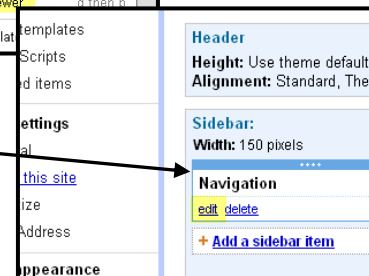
ewer
g then g
templates
lat
Scripts
ed items
ettings
al
this site
ize
Address
ppearance
Header
Height: Use theme default
Alignment: Standard, The
Sidebar:
Width: 150 pixels
Navigation
edit delete
+ Add a sidebar item